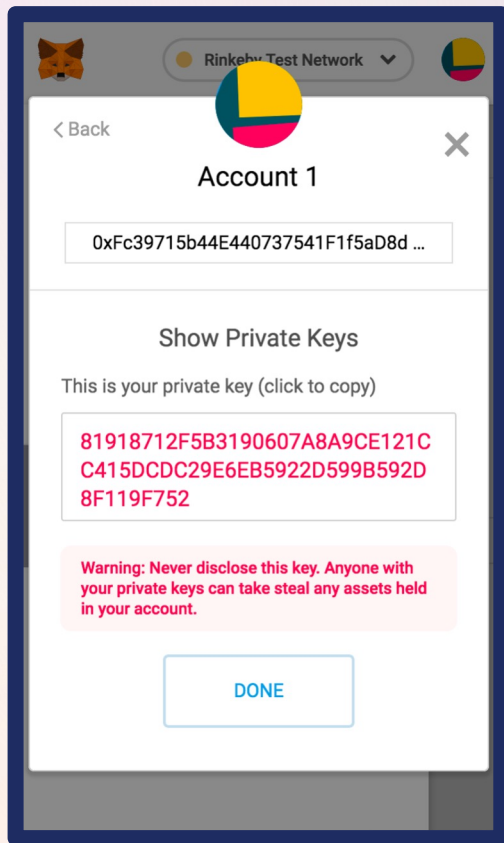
Rinkeby Test Network

< Back

Account 1

0xFc39715b44E440737541F1f5aD8d ...

Show Private Keys

This is your private key (click to copy)

81918712F5B3190607A8A9CE121CC415DCDC29E6EB5922D599B592D8F119F752

Warning: Never disclose this key. Anyone with your private keys can take steal any assets held in your account.

DONE